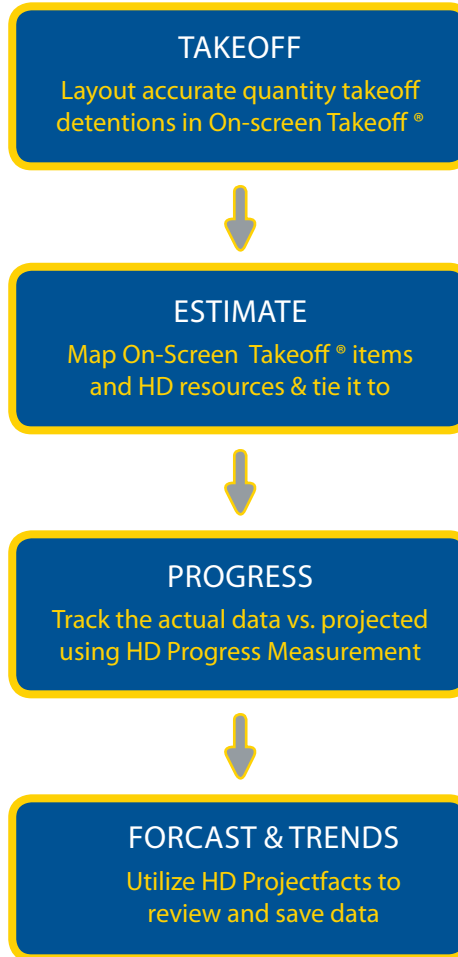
TAKEOFF

Layout accurate quantity takeoff detentions in On-screen Takeoff ®

ESTIMATE

Map On-Screen Takeoff ® items and HD resources & tie it to

PROGRESS

Track the actual data vs. projected using HD Progress Measurement

FORCAST & TRENDS

Utilize HD Projectfacts to review and save data